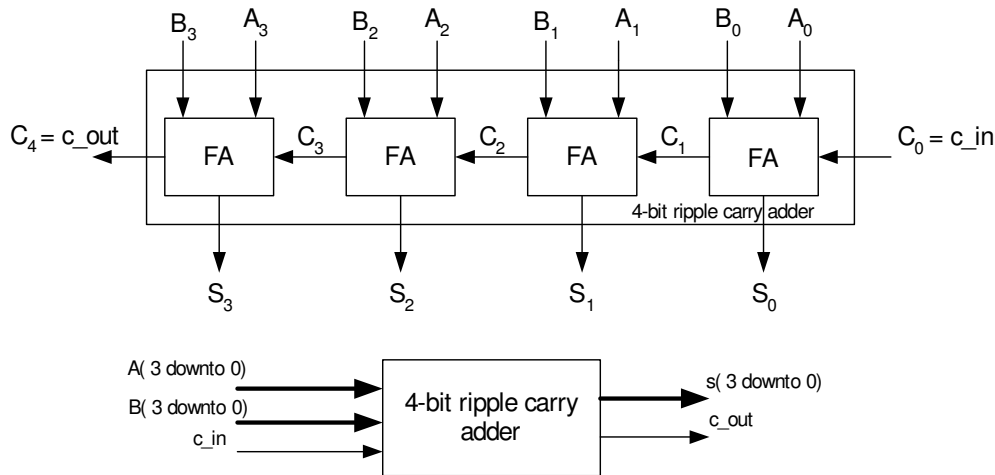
$B_3$ $A_3$ $B_2$ $A_2$ $B_1$ $A_1$ $B_0$ $A_0$

$C_4$ = c_out FA $C_3$ FA $C_2$ FA $C_1$ FA $C_0$ = c_in

4-bit ripple carry adder

$S_3$ $S_2$ $S_1$ $S_0$

A( 3 downto 0)
B( 3 downto 0)
c_in

4-bit ripple carry adder

s( 3 downto 0)
c_out